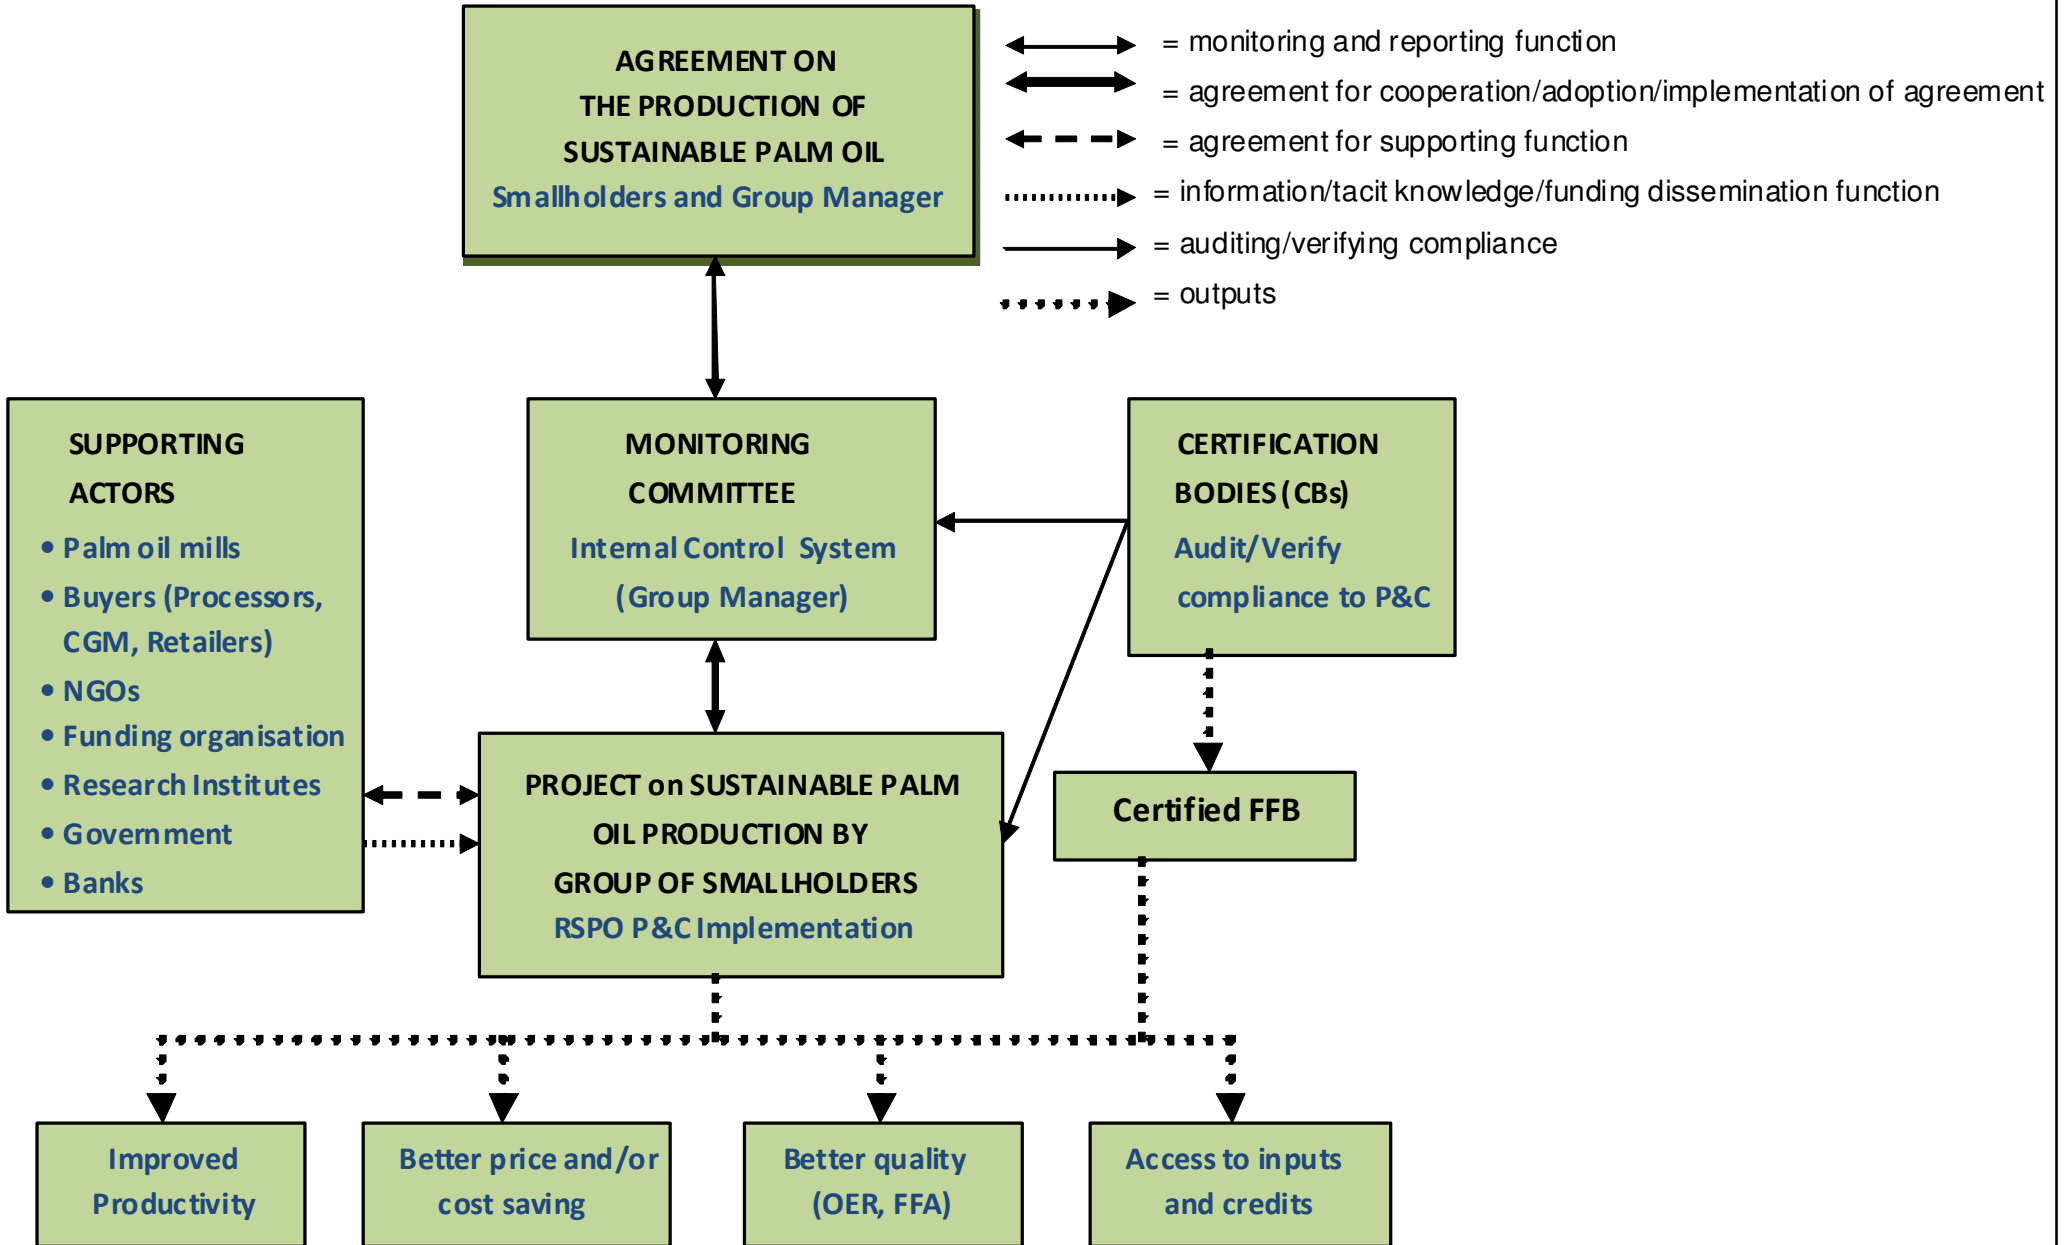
AGREEMENT ON THE PRODUCTION OF SUSTAINABLE PALM OIL
Smallholders and Group Manager

= monitoring and reporting function
= agreement for cooperation/adoption/implementation of agreement
= agreement for supporting function
= information/tacit knowledge/funding dissemination function
= auditing/verifying compliance
= outputs

SUPPORTING ACTORS
• Palm oil mills
• Buyers (Processors, CGM, Retailers)
• NGOs
• Funding organisation
• Research Institutes
• Government
• Banks

MONITORING COMMITTEE
Internal Control System (Group Manager)

CERTIFICATION BODIES (CBs)
Audit/Verify compliance to P&C

PROJECT on SUSTAINABLE PALM OIL PRODUCTION BY GROUP OF SMALLHOLDERS
RSPO P&C Implementation

Certified FFB

Improved Productivity

Better price and/or cost saving

Better quality (OER, FFA)

Access to inputs and credits